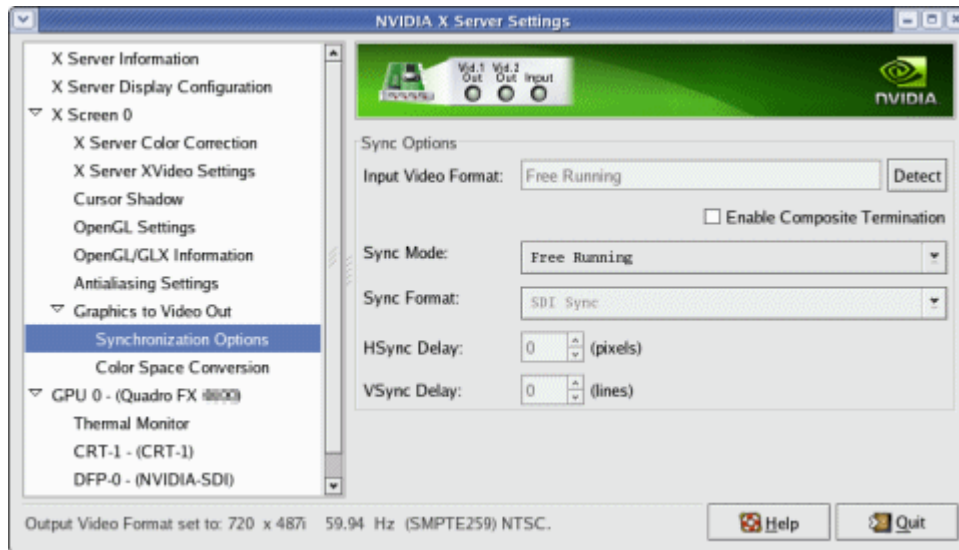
NVIDIA X Server Settings

X Server Information
X Server Display Configuration
X Screen 0
X Server Color Correction
X Server XVideo Settings
Cursor Shadow
OpenGL Settings
OpenGL/GLX Information
Antialiasing Settings
Graphics to Video Out
Synchronization Options
Color Space Conversion
GPU 0 - (Quadro FX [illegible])
Thermal Monitor
CRT-1 - (CRT-1)
DFP-0 - (NVIDIA-SDI)

Vid.1 Out Vid.2 Out Input

NVIDIA

Sync Options
Input Video Format: Free Running
Detect
Enable Composite Termination
Sync Mode: Free Running
Sync Format: SDI Sync
HSync Delay: 0 (pixels)
VSync Delay: 0 (lines)

Output Video Format set to: 720 x 487i 59.94 Hz (SMPTE259) NTSC.
Help
Quit